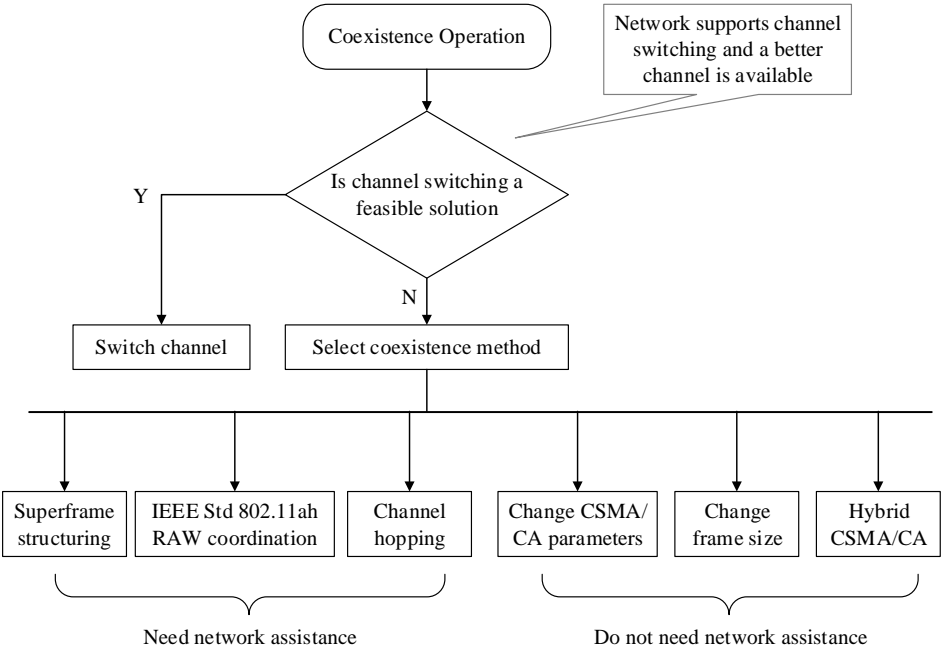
Coexistence Operation

Network supports channel switching and a better channel is available

Is channel switching a feasible solution

Y

N

Switch channel

Select coexistence method

Superframe structuring

IEEE Std 802.11ah RAW coordination

Channel hopping

Change CSMA/ CA parameters

Change frame size

Hybrid CSMA/CA

Need network assistance

Do not need network assistance